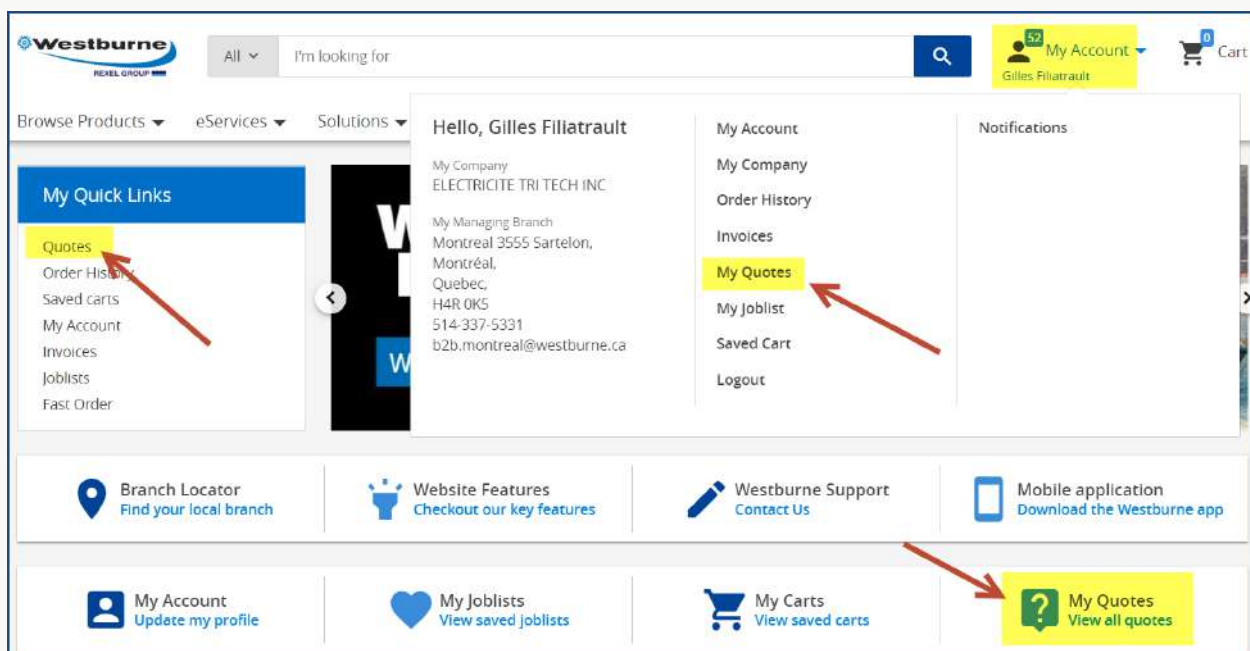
Westburne
REXEL GROUP

All

I'm looking for

52
My Account
Gilles Filiatrault

0
Cart

Browse Products
eServices
Solutions

Hello, Gilles Filiatrault

My Company
ELECTRICITE TRI TECH INC

My Managing Branch
Montreal 3555 Sartelon,
Montréal,
Quebec,
H4R 0K5
514-337-5331
b2b.montreal@westburne.ca

My Account
My Company
Order History
Invoices
My Quotes
My Joblist
Saved Cart
Logout

Notifications

My Quick Links

Quotes
Order History
Saved carts
My Account
Invoices
Joblists
Fast Order

Branch Locator
Find your local branch

Website Features
Checkout our key features

Westburne Support
Contact Us

Mobile application
Download the Westburne app

My Account
Update my profile

My Joblists
View saved joblists

My Carts
View saved carts

My Quotes
View all quotes